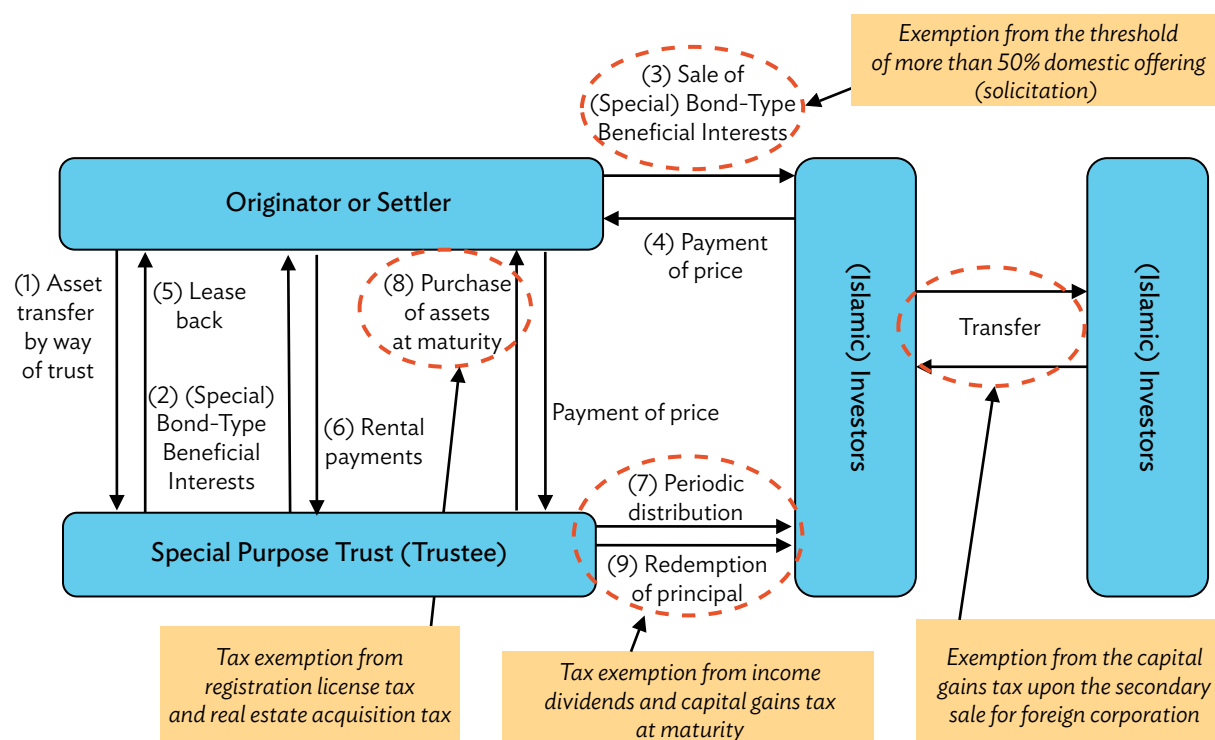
Exemption from the threshold of more than 50% domestic offering (solicitation)

(3) Sale of (Special) Bond-Type Beneficial Interests

Originator or Settler

(4) Payment of price

(1) Asset transfer by way of trust

(5) Lease back

(2) (Special) Bond-Type Beneficial Interests

(6) Rental payments

(8) Purchase of assets at maturity

Payment of price

(Islamic) Investors

Transfer

(Islamic) Investors

(7) Periodic distribution

(9) Redemption of principal

Special Purpose Trust (Trustee)

Tax exemption from registration license tax and real estate acquisition tax

Tax exemption from income dividends and capital gains tax at maturity

Exemption from the capital gains tax upon the secondary sale for foreign corporation